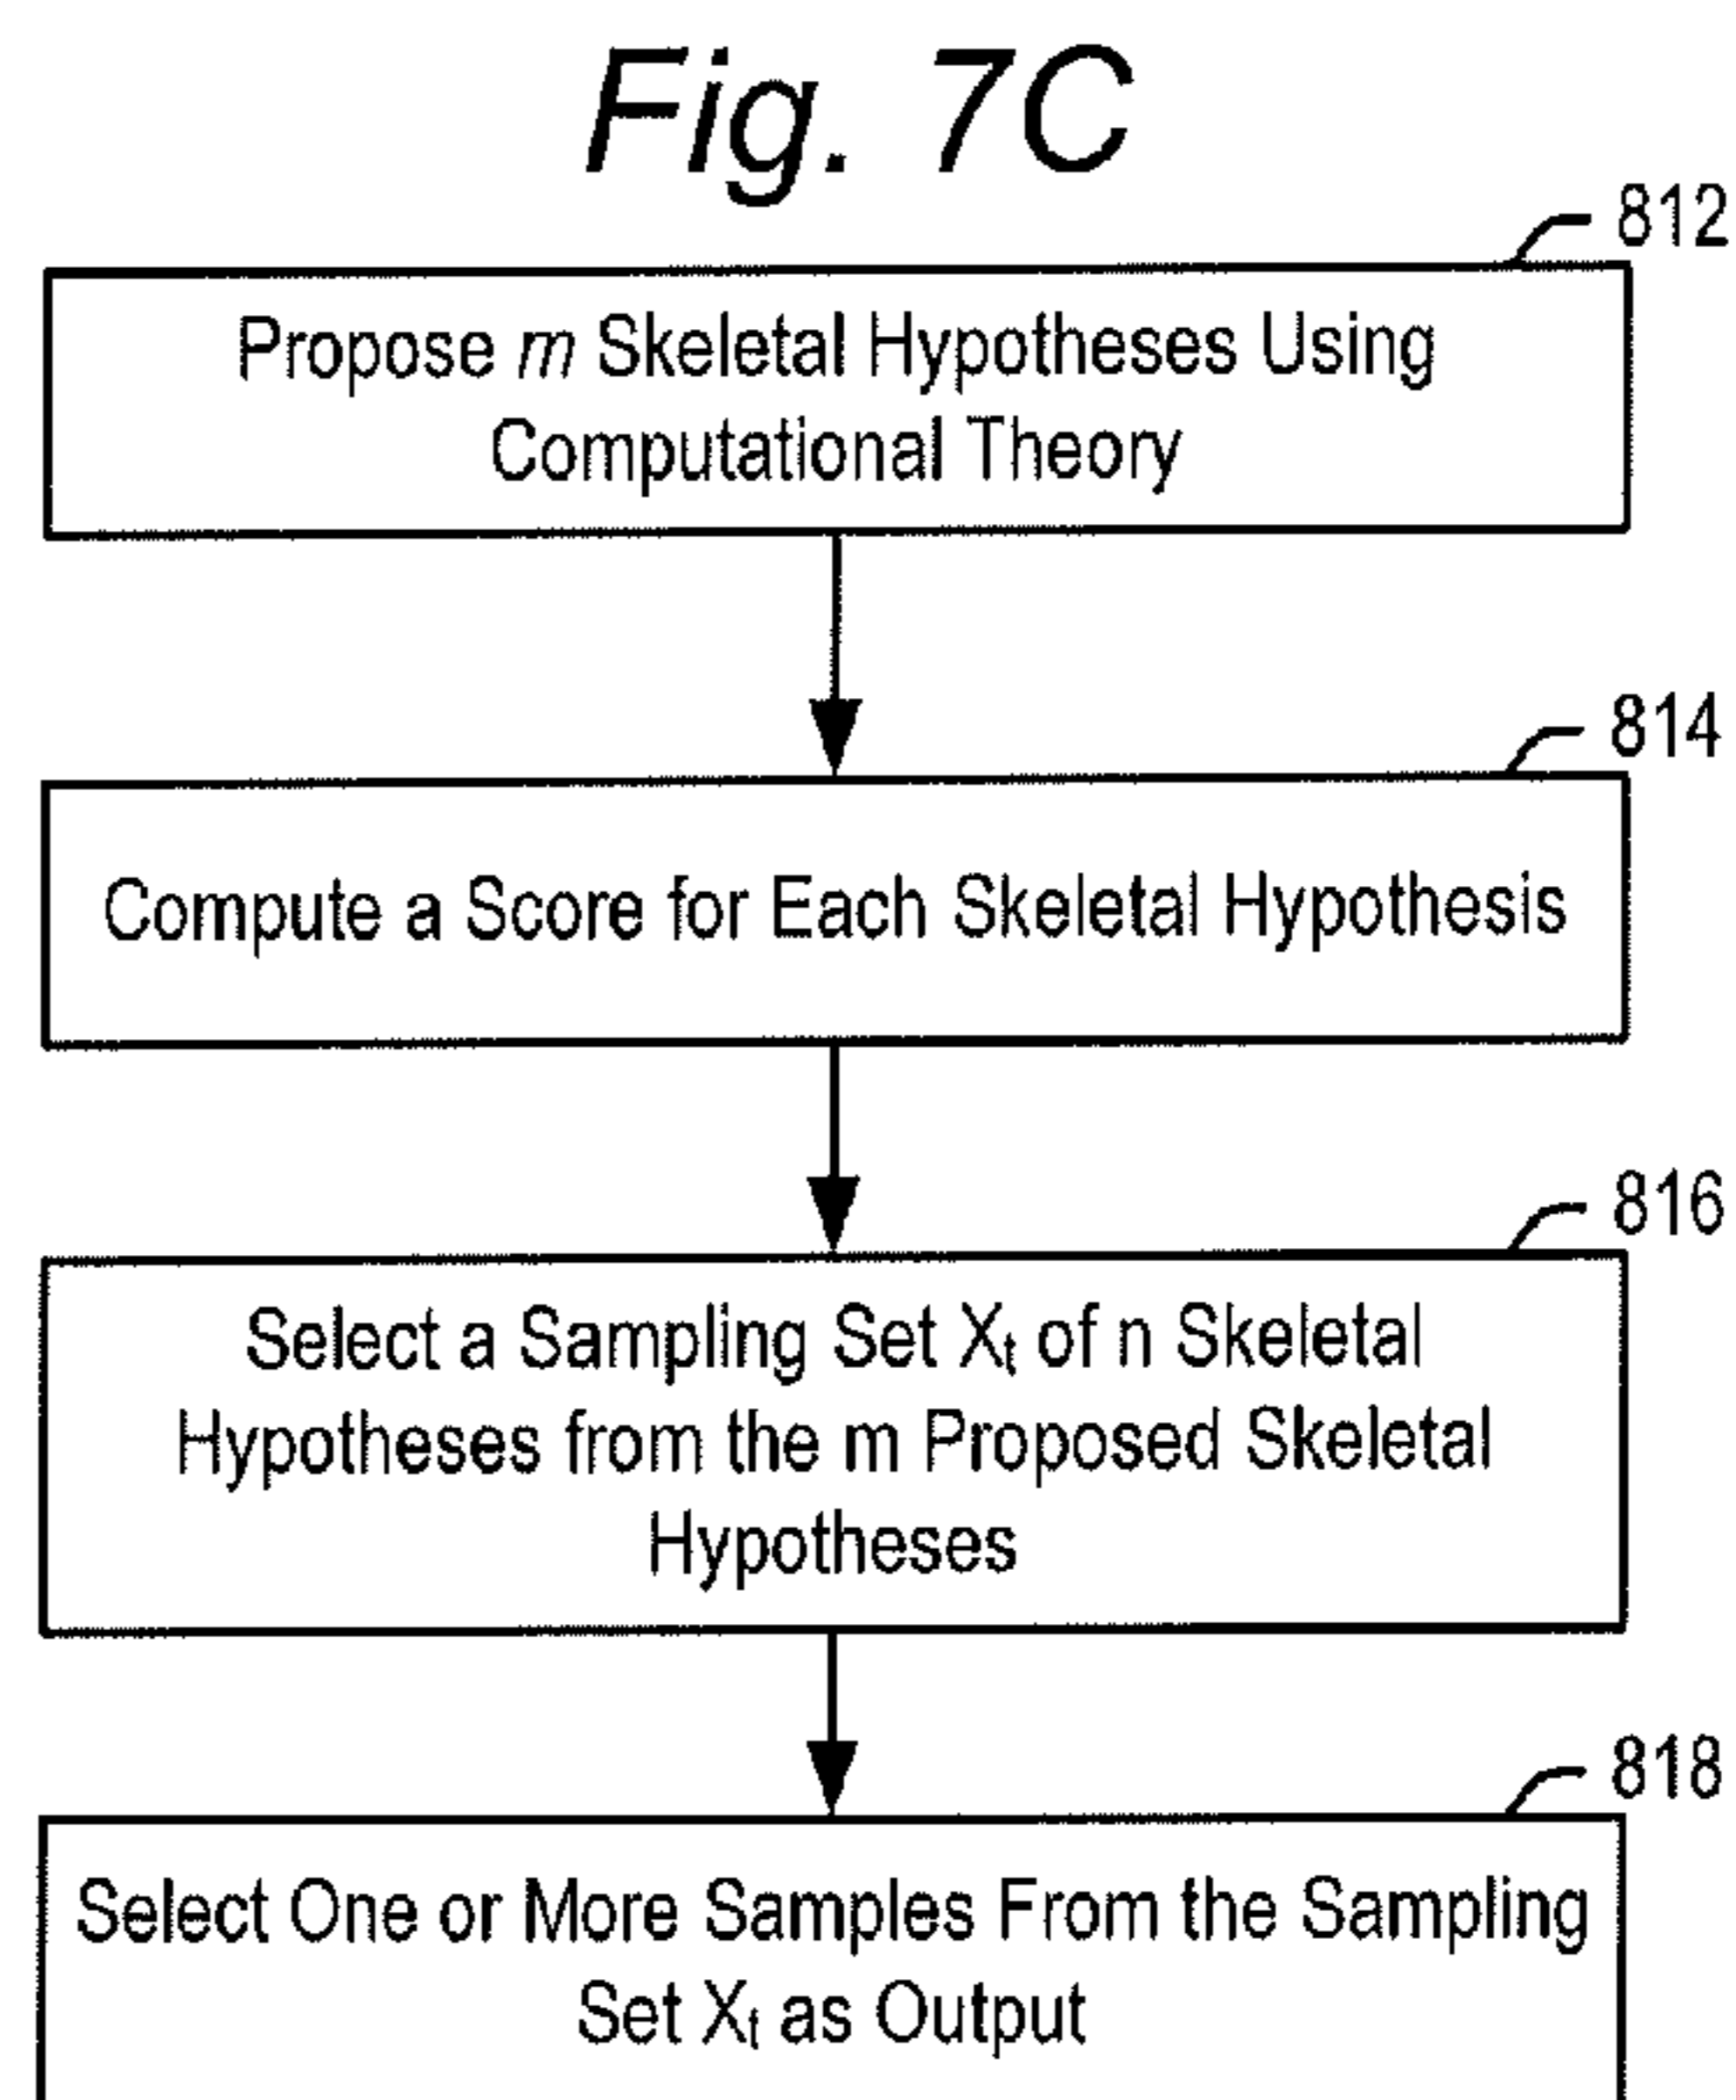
Fig. 7C

812

Propose *m* Skeletal Hypotheses Using Computational Theory

814

Compute a Score for Each Skeletal Hypothesis

816

Select a Sampling Set $X_t$ of n Skeletal Hypotheses from the m Proposed Skeletal Hypotheses

818

Select One or More Samples From the Sampling Set $X_t$ as Output